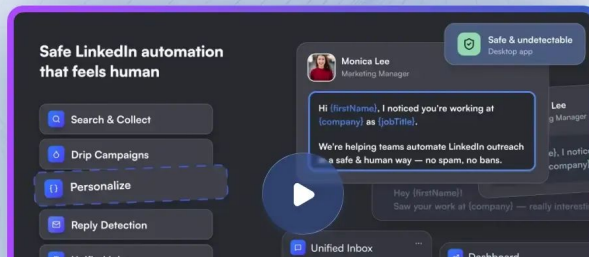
Safe LinkedIn automation that feels human

Search & Collect

Drip Campaigns

Personalize

Reply Detection

Monica Lee
Marketing Manager

Safe & undetectable
Desktop app

Hi {firstName}, I noticed you're working at {company} as {jobTitle}.

We're helping teams automate LinkedIn outreach in a safe & human way — no spam, no bans.

Lee

, I notic
e as

Hey {firstName}!
Saw your work at {company} — really interestin

Unified Inbox

Dashboard